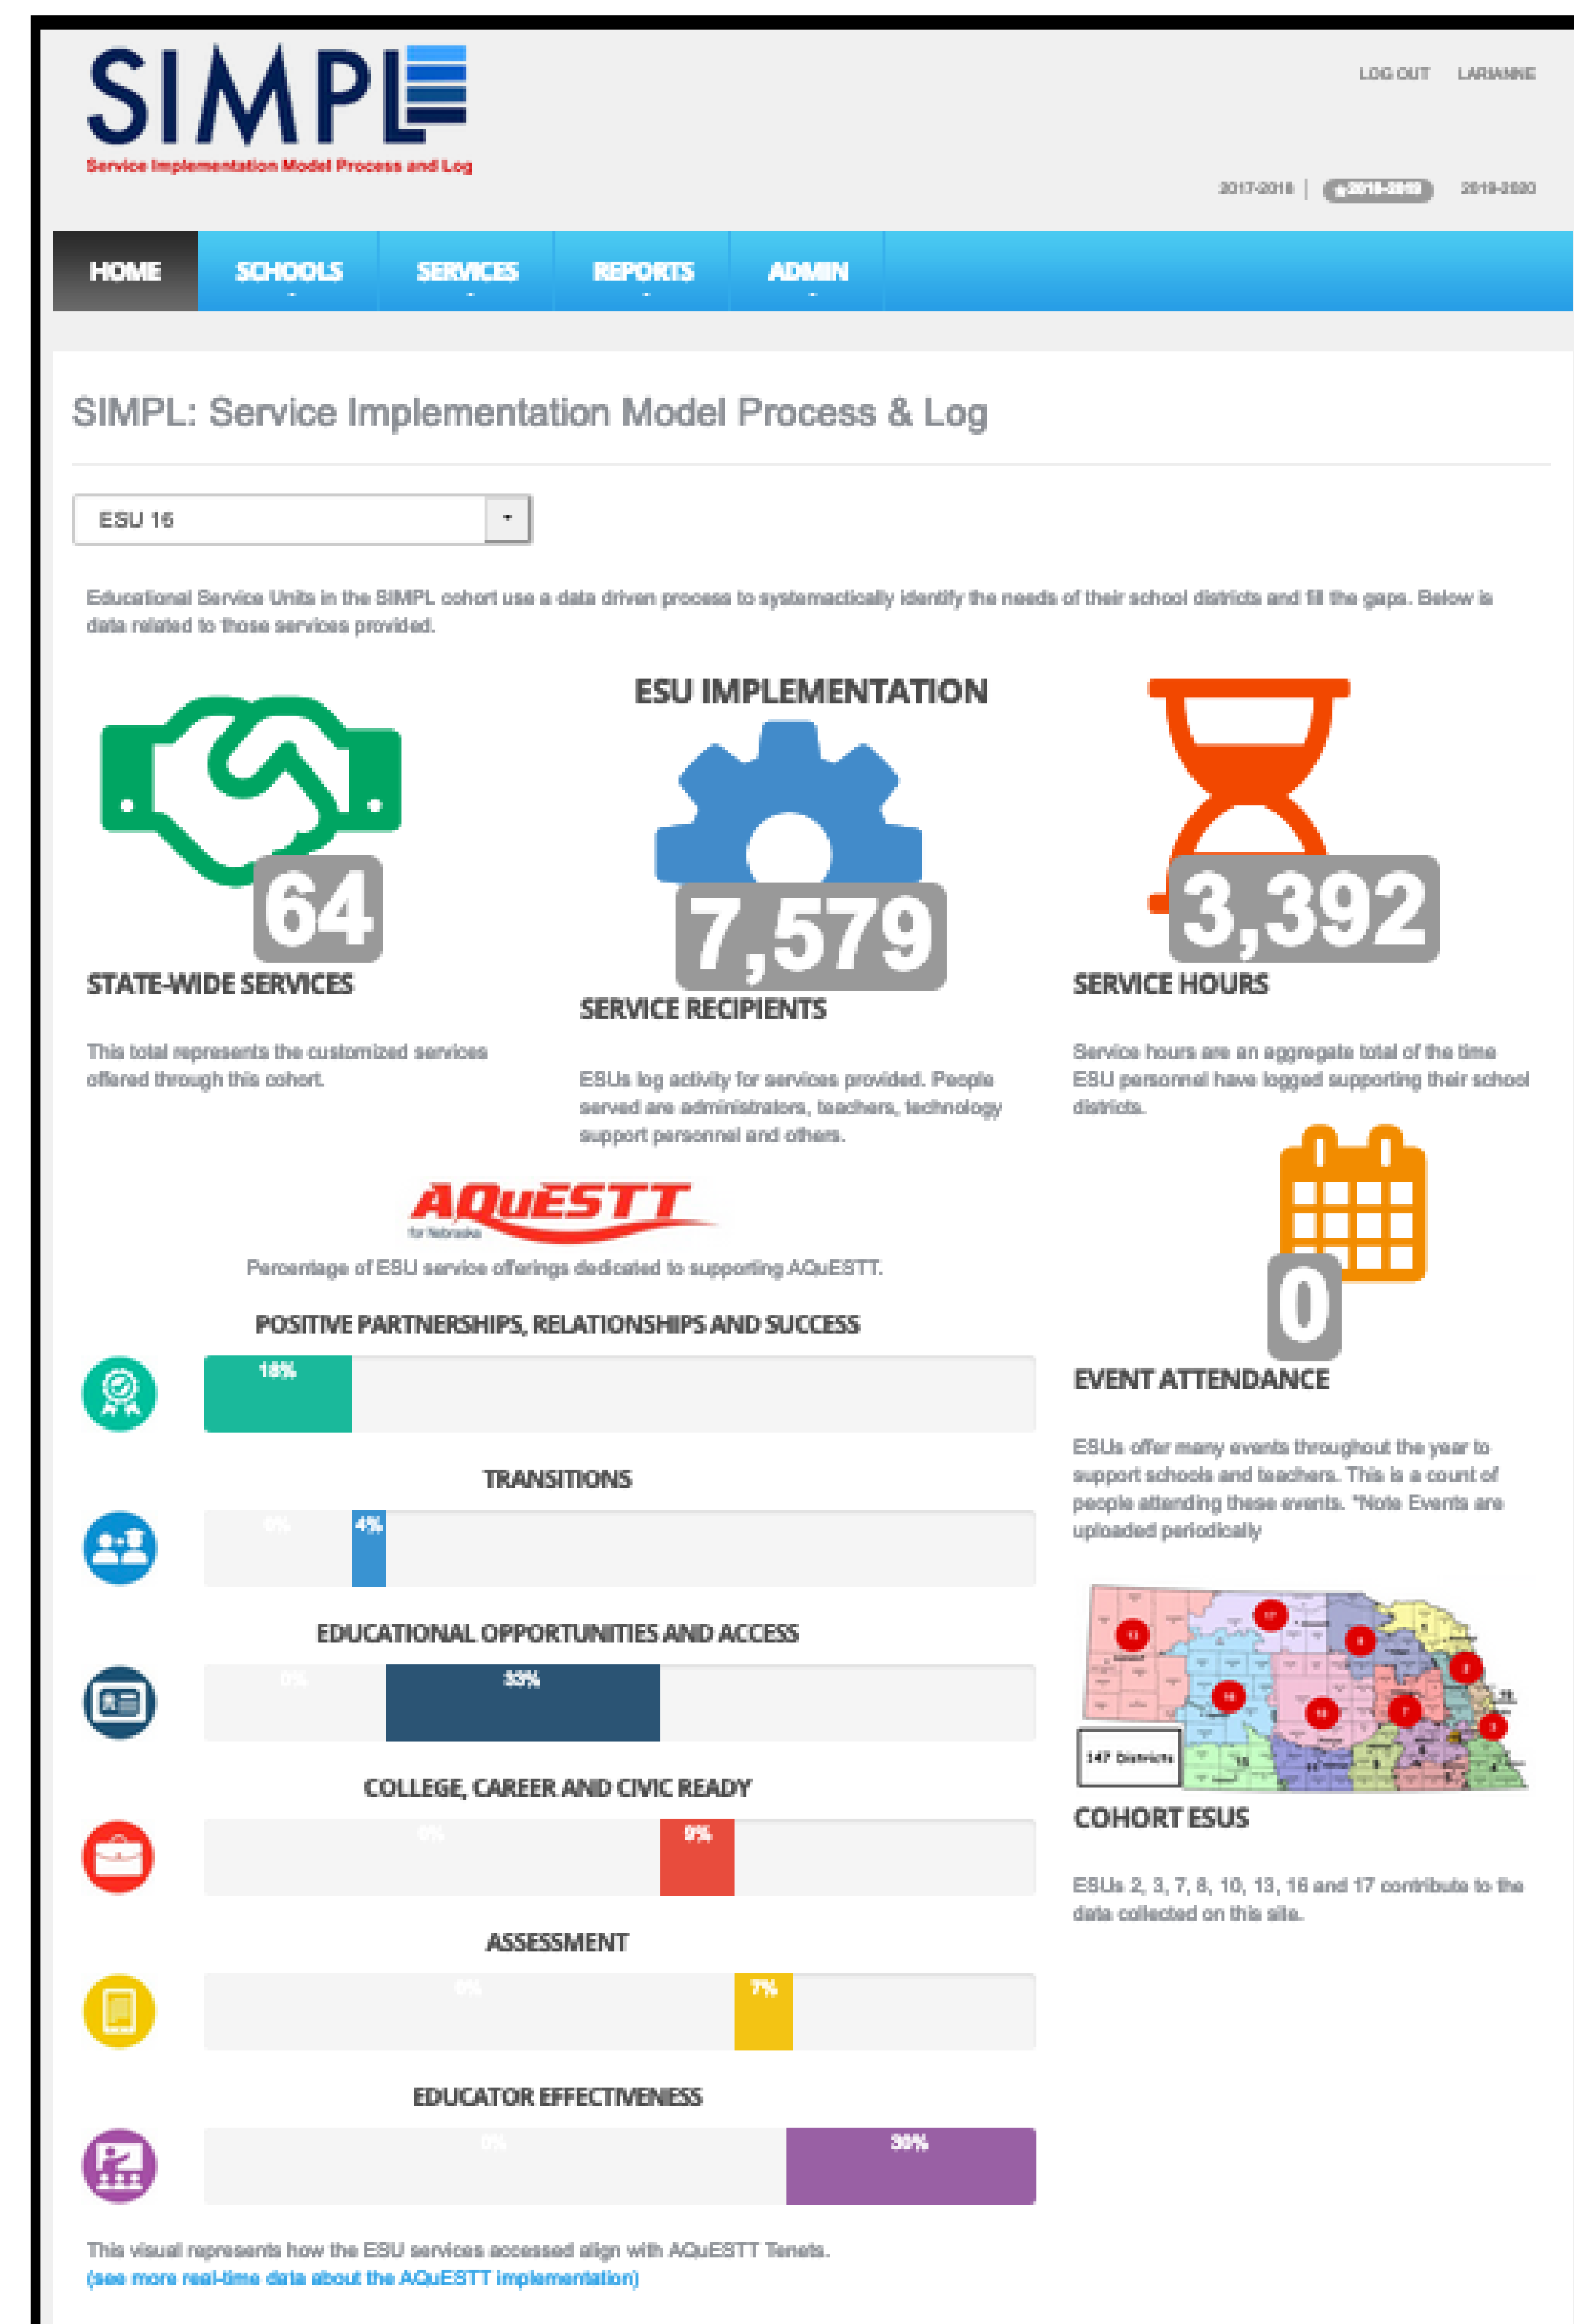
SIMPL
Service Implementation Model Process and Log

LOG OUT LARIANNE

2017-2018 | 2018-2019 2019-2020

HOME SCHOOLS SERVICES REPORTS ADMIN

SIMPL: Service Implementation Model Process & Log

ESU 16

Educational Service Units in the SIMPL cohort use a data driven process to systematically identify the needs of their school districts and fill the gaps. Below is data related to those services provided.

ESU IMPLEMENTATION

64
STATE-WIDE SERVICES

This total represents the customized services offered through this cohort.

7,579
SERVICE RECIPIENTS

ESUs log activity for services provided. People served are administrators, teachers, technology support personnel and others.

3,392
SERVICE HOURS

Service hours are an aggregate total of the time ESU personnel have logged supporting their school districts.

AQuESTT for Nebraska

Percentage of ESU service offerings dedicated to supporting AQuESTT.

POSITIVE PARTNERSHIPS, RELATIONSHIPS AND SUCCESS
18%

TRANSITIONS
0% 4%

EDUCATIONAL OPPORTUNITIES AND ACCESS
0% 33%

COLLEGE, CAREER AND CIVIC READY
0% 9%

ASSESSMENT
0% 7%

EDUCATOR EFFECTIVENESS
0% 30%

This visual represents how the ESU services accessed align with AQuESTT Tenets.
(see more real-time data about the AQuESTT implementation)

0
EVENT ATTENDANCE

ESUs offer many events throughout the year to support schools and teachers. This is a count of people attending these events. *Note Events are uploaded periodically

147 Districts

COHORT ESUS

ESUs 2, 3, 7, 8, 10, 13, 16 and 17 contribute to the data collected on this site.